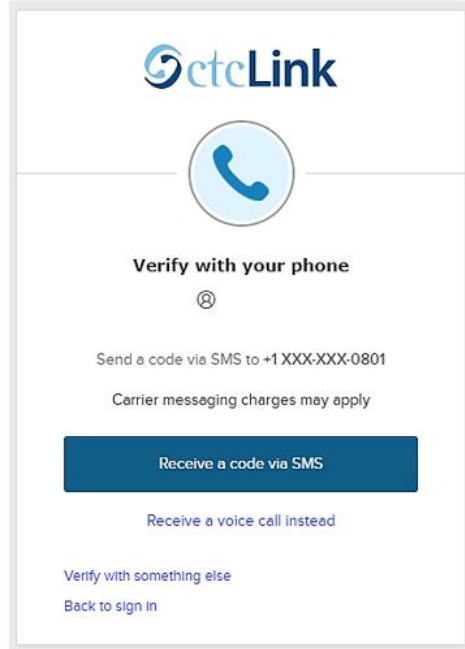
ctcLink

Verify with your phone

Send a code via SMS to +1 XXX-XXX-0801

Carrier messaging charges may apply

Receive a code via SMS

Receive a voice call instead

Verify with something else

Back to sign in